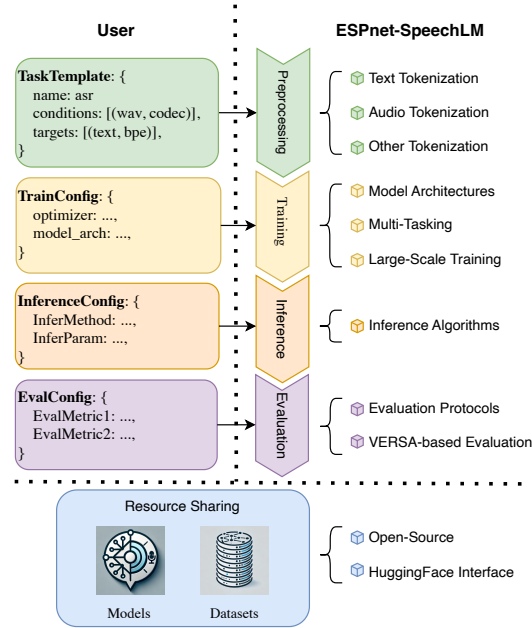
User

ESPnet-SpeechLM

TaskTemplate: {
name: asr
conditions: [(wav, codec)],
targets: [(text, bpe)],
}

Preprocessing

Text Tokenization
Audio Tokenization
Other Tokenization

TrainConfig: {
optimizer: ...,
model_arch: ...,
}

Training

Model Architectures
Multi-Tasking
Large-Scale Training

InferenceConfig: {
InferMethod: ...,
InferParam: ...,
}

Inference

Inference Algorithms

EvalConfig: {
EvalMetric1: ...,
EvalMetric2: ...,
}

Evaluation

Evaluation Protocols
VERSA-based Evaluation

Resource Sharing

Models

Datasets

Open-Source
HuggingFace Interface